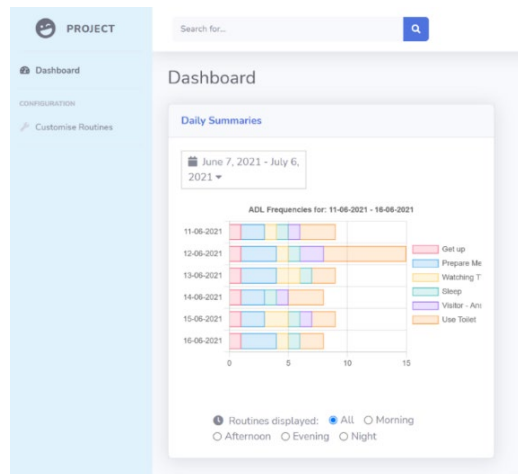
PROJECT

Search for...

Dashboard

CONFIGURATION

Customise Routines

Dashboard

Daily Summaries

June 7, 2021 - July 6, 2021

ADL Frequencies for: 11-06-2021 - 16-06-2021

11-06-2021
12-06-2021
13-06-2021
14-06-2021
15-06-2021
16-06-2021

0
5
10
15

Get up
Prepare Me
Watching T
Sleep
Visitor - Anc
Use Toilet

Routines displayed: All Morning Afternoon Evening Night